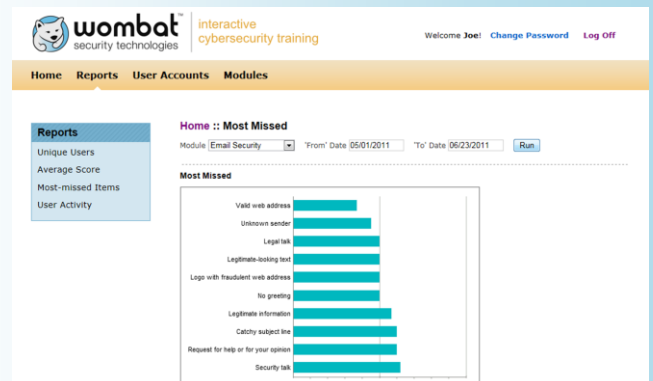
wombat™ security technologies | interactive cybersecurity training

Welcome Joe! Change Password Log Off

Home Reports User Accounts Modules

Reports
Unique Users
Average Score
Most-missed Items
User Activity

Home :: Most Missed

Module Email Security 'From' Date 05/01/2011 'To' Date 06/23/2011 Run

Most Missed

Valid web address
Unknown sender
Legal talk
Legitimate-looking text
Logo with fraudulent web address
No greeting
Legitimate information
Catchy subject line
Request for help or for your opinion
Security talk